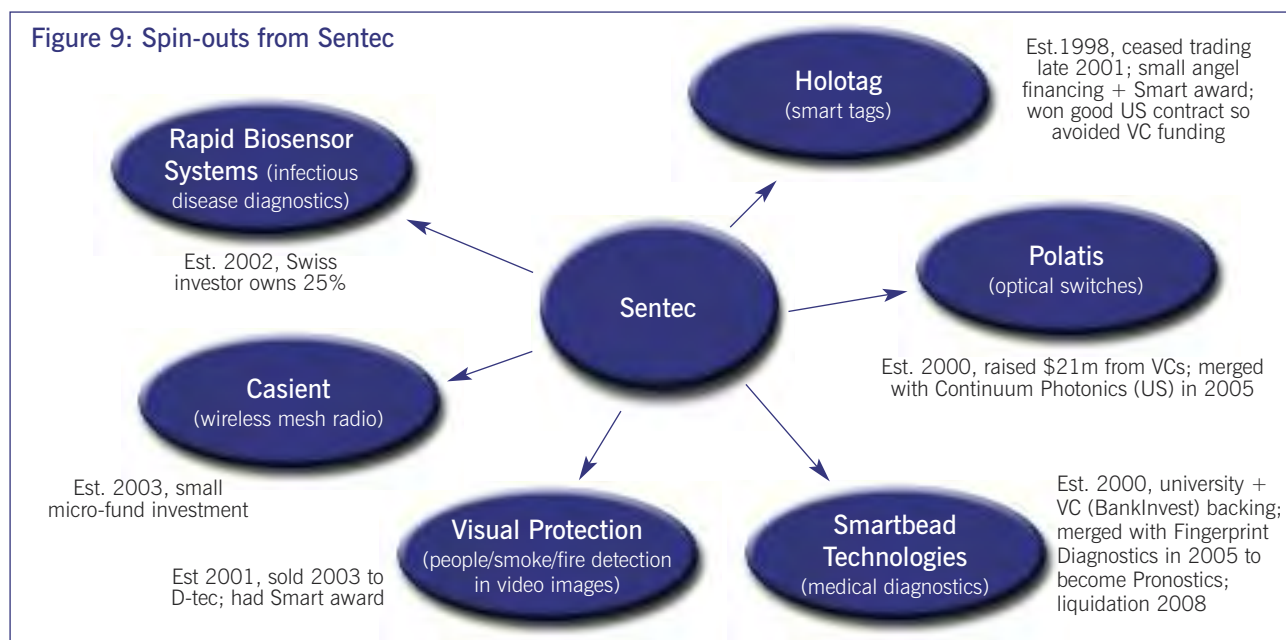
Figure 9: Spin-outs from Sentec

Holotag (smart tags)

Est.1998, ceased trading late 2001; small angel financing + Smart award; won good US contract so avoided VC funding

Rapid Biosensor Systems (infectious disease diagnostics)

Est. 2002, Swiss investor owns 25%

Sentec

Polatis (optical switches)

Est. 2000, raised \$21m from VCs; merged with Continuum Photonics (US) in 2005

Casient (wireless mesh radio)

Est. 2003, small micro-fund investment

Visual Protection (people/smoke/fire detection in video images)

Est 2001, sold 2003 to D-tec; had Smart award

Smartbead Technologies (medical diagnostics)

Est. 2000, university + VC (BankInvest) backing; merged with Fingerprint Diagnostics in 2005 to become Pronostics; liquidation 2008